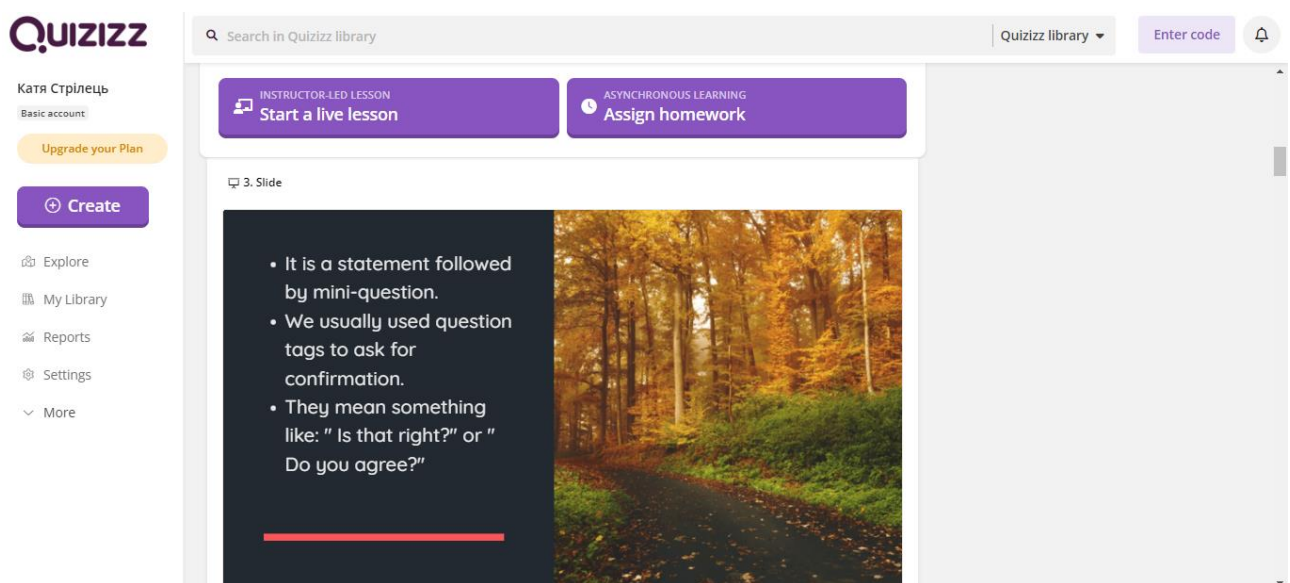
Quizizz

Search in Quizizz library

Quizizz library

Enter code

Катя Стрілець

Basic account

Upgrade your Plan

Create

Explore

My Library

Reports

Settings

More

INSTRUCTOR-LED LESSON
Start a live lesson

ASYNCHRONOUS LEARNING
Assign homework

3. Slide

• It is a statement followed by mini-question.
• We usually used question tags to ask for confirmation.
• They mean something like: " Is that right?" or " Do you agree?"